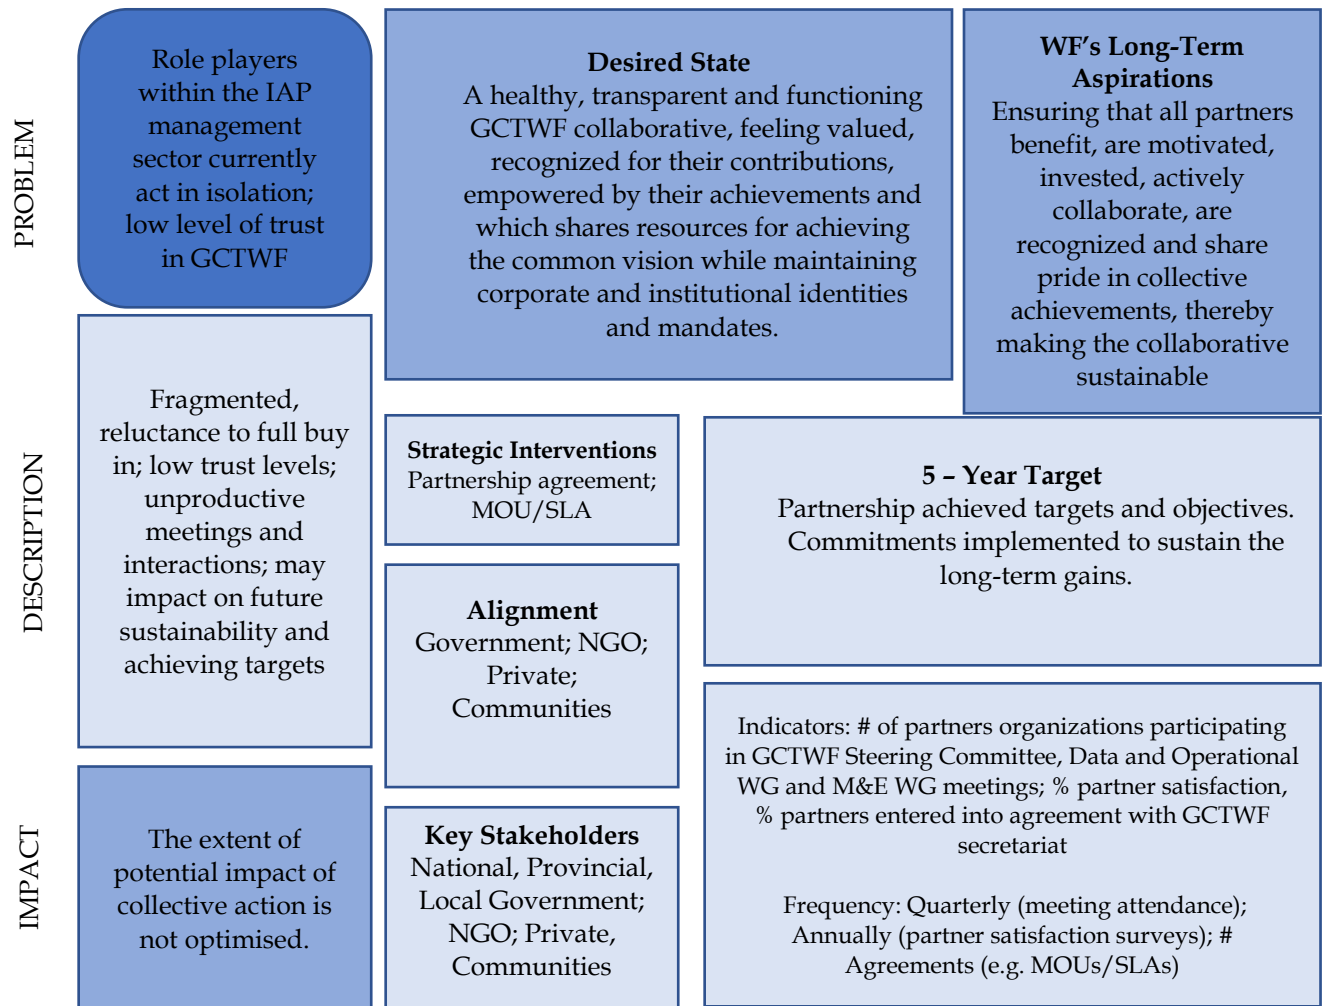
PROBLEM

Role players within the IAP management sector currently act in isolation; low level of trust in GCTWF

Desired State
A healthy, transparent and functioning GCTWF collaborative, feeling valued, recognized for their contributions, empowered by their achievements and which shares resources for achieving the common vision while maintaining corporate and institutional identities and mandates.

WF's Long-Term Aspirations
Ensuring that all partners benefit, are motivated, invested, actively collaborate, are recognized and share pride in collective achievements, thereby making the collaborative sustainable

DESCRIPTION

Fragmented, reluctance to full buy in; low trust levels; unproductive meetings and interactions; may impact on future sustainability and achieving targets

Strategic Interventions
Partnership agreement; MOU/SLA

5 – Year Target
Partnership achieved targets and objectives. Commitments implemented to sustain the long-term gains.

Alignment
Government; NGO; Private; Communities

Indicators: # of partners organizations participating in GCTWF Steering Committee, Data and Operational WG and M&E WG meetings; % partner satisfaction, % partners entered into agreement with GCTWF secretariat

Frequency: Quarterly (meeting attendance); Annually (partner satisfaction surveys); # Agreements (e.g. MOUs/SLAs)

IMPACT

The extent of potential impact of collective action is not optimised.

Key Stakeholders
National, Provincial, Local Government; NGO; Private, Communities